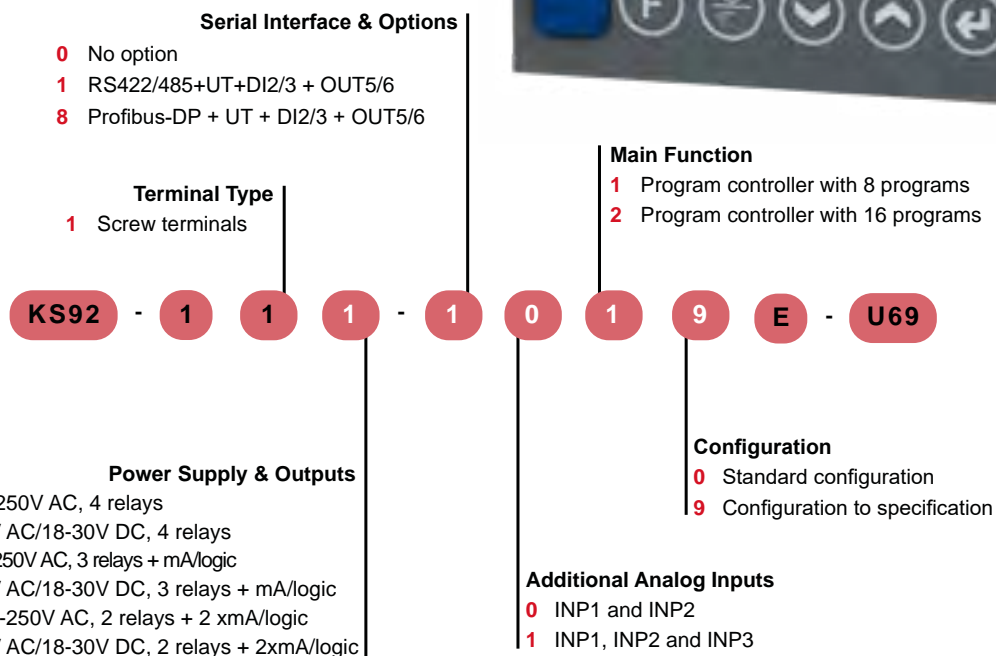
Serial Interface & Options
0 No option
1 RS422/485+UT+DI2/3 + OUT5/6
8 Profibus-DP + UT + DI2/3 + OUT5/6

Main Function
1 Program controller with 8 programs
2 Program controller with 16 programs

Terminal Type
1 Screw terminals

KS92 - 1 1 1 - 1 0 1 9 E - U69

Configuration
0 Standard configuration
9 Configuration to specification

Power Supply & Outputs
250V AC, 4 relays
AC/18-30V DC, 4 relays
250V AC, 3 relays + mA/logic
AC/18-30V DC, 3 relays + mA/logic
-250V AC, 2 relays + 2 xmA/logic
AC/18-30V DC, 2 relays + 2xmA/logic

Additional Analog Inputs
0 INP1 and INP2
1 INP1, INP2 and INP3